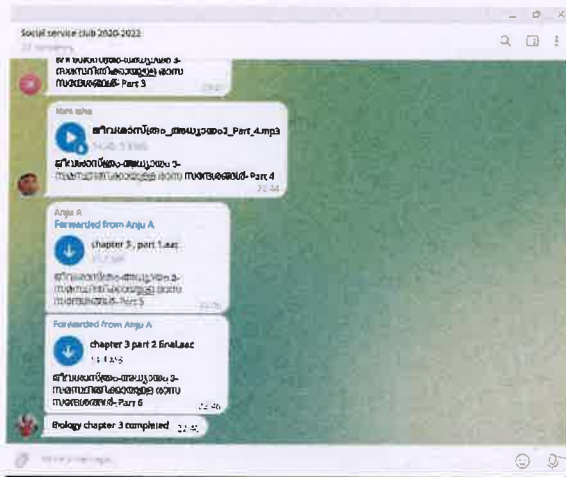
Social service club 2020-2022
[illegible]

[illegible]
Part 3

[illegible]
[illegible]_Part_4.mp3
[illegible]
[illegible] Part 4
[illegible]

Anju A
Forwarded from Anju A
chapter 3, part 1.aac
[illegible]
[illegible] Part 5

Forwarded from Anju A
chapter 3 part 2 final.aac
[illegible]
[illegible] Part 6
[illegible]

Biology chapter 3 completed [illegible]

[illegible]